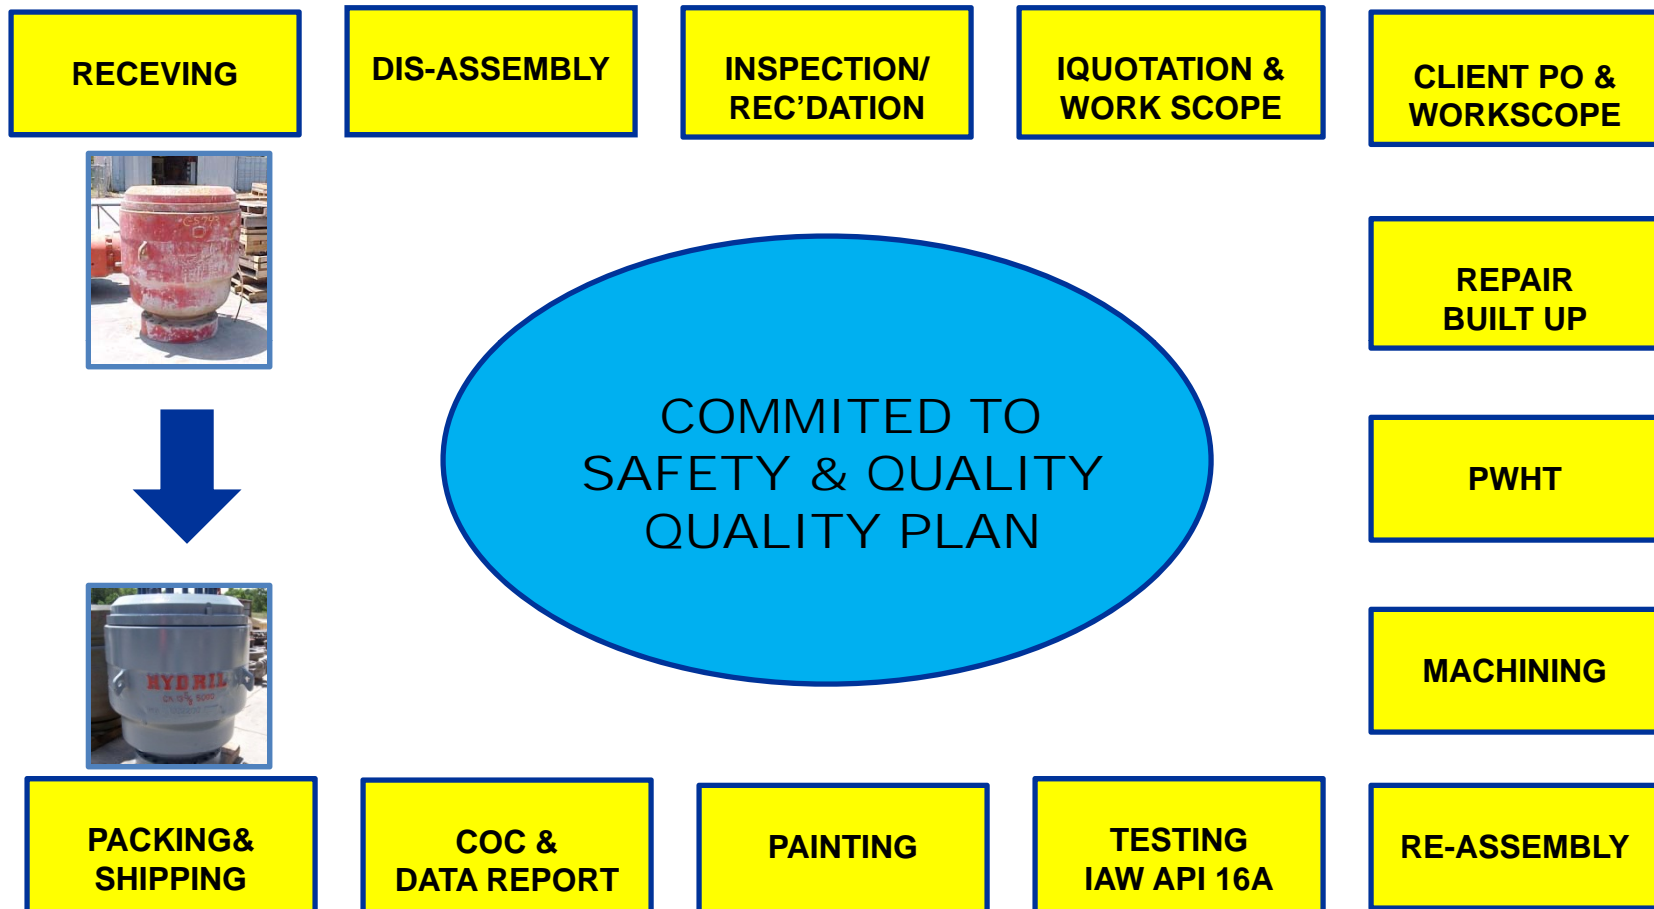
RECEVING

DIS-ASSEMBLY

INSPECTION/ REC'DATION

IQUOTATION & WORK SCOPE

CLIENT PO & WORKSCOPE

REPAIR BUILT UP

PWHT

MACHINING

COMMITED TO SAFETY & QUALITY QUALITY PLAN

HYDRIL

PACKING& SHIPPING

COC & DATA REPORT

PAINTING

TESTING IAW API 16A

RE-ASSEMBLY